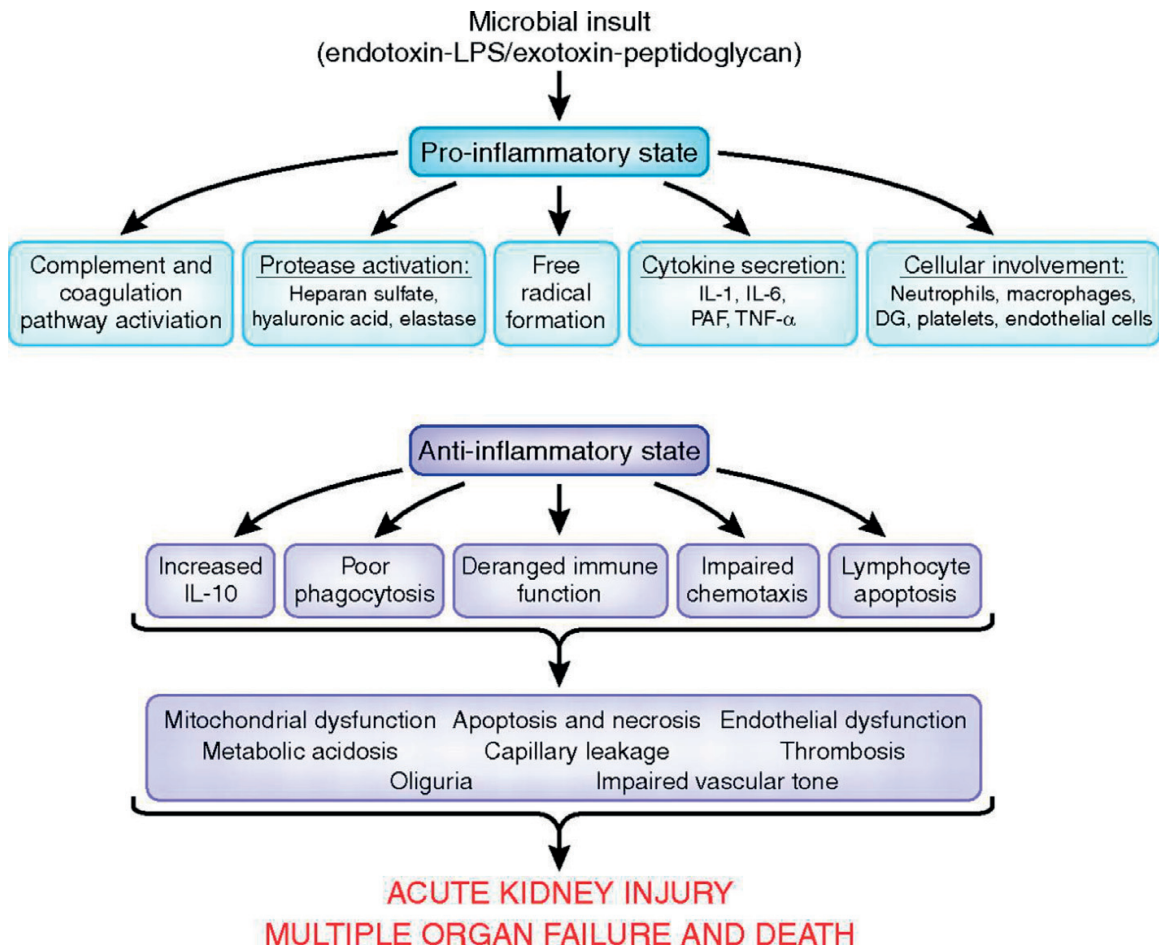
Microbial insult
(endotoxin-LPS/exotoxin-peptidoglycan)

Pro-inflammatory state

Complement and coagulation pathway activation

Protease activation:
Heparan sulfate, hyaluronic acid, elastase

Free radical formation

Cytokine secretion:
IL-1, IL-6, PAF, TNF-$\alpha$

Cellular involvement:
Neutrophils, macrophages, DG, platelets, endothelial cells

Anti-inflammatory state

Increased IL-10

Poor phagocytosis

Deranged immune function

Impaired chemotaxis

Lymphocyte apoptosis

Mitochondrial dysfunction Apoptosis and necrosis Endothelial dysfunction
Metabolic acidosis Capillary leakage Thrombosis
Oliguria Impaired vascular tone

ACUTE KIDNEY INJURY
MULTIPLE ORGAN FAILURE AND DEATH